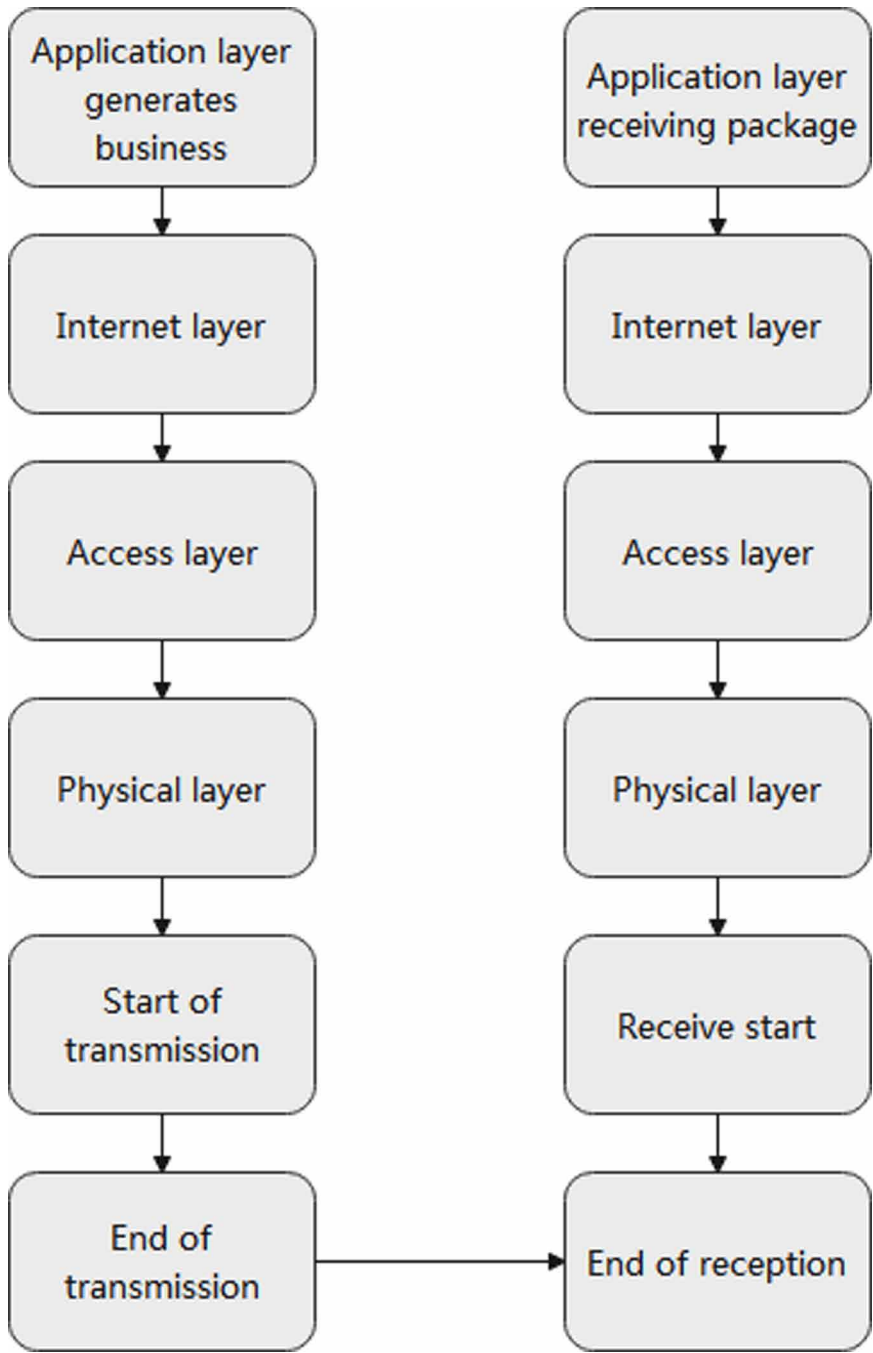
Application layer generates business

Internet layer

Access layer

Physical layer

Start of transmission

End of transmission

Application layer receiving package

Internet layer

Access layer

Physical layer

Receive start

End of reception